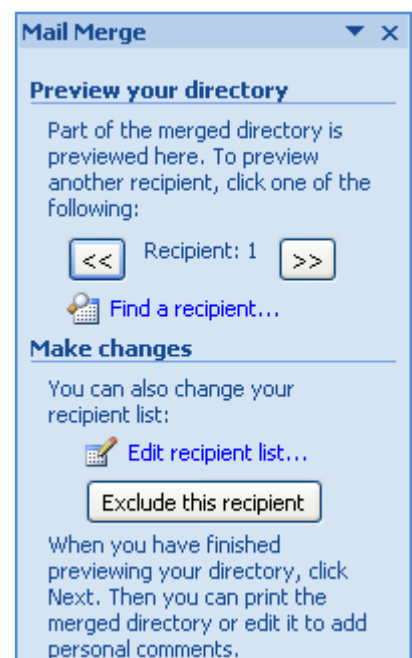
Mail Merge ▾ ×

Preview your directory

Part of the merged directory is previewed here. To preview another recipient, click one of the following:

<< Recipient: 1 >>

Find a recipient...

Make changes

You can also change your recipient list:

Edit recipient list...

Exclude this recipient

When you have finished previewing your directory, click Next. Then you can print the merged directory or edit it to add personal comments.